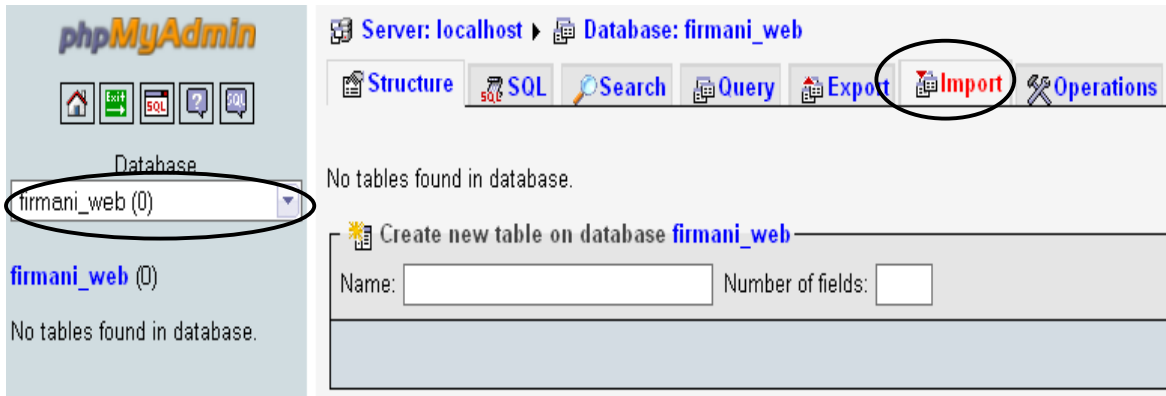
phpMyAdmin

Database
firmani_web (0)

firmani_web (0)

No tables found in database.

Server: localhost ▸ Database: firmani_web

Structure SQL Search Query Export Import Operations

No tables found in database.

Create new table on database firmani_web

Name: Number of fields: